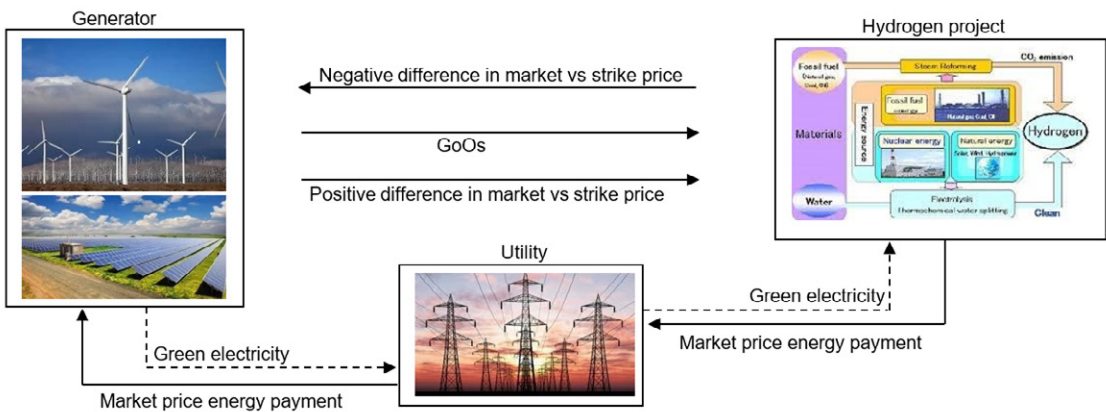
Generator

Hydrogen project

Fossil fuel (Natural gas, Coal, Oil)

Steam Reforming

$CO_2$ emission

Materials

Fossil fuel energy

Natural gas Coal Oil

Energy source

Nuclear energy

Natural energy

Solar, Wind, Hydropower

Hydrogen

Water

Electrolysis

Thermochemical water splitting

Clean

Negative difference in market vs strike price

GoOs

Positive difference in market vs strike price

Utility

Green electricity

Market price energy payment

Green electricity

Market price energy payment